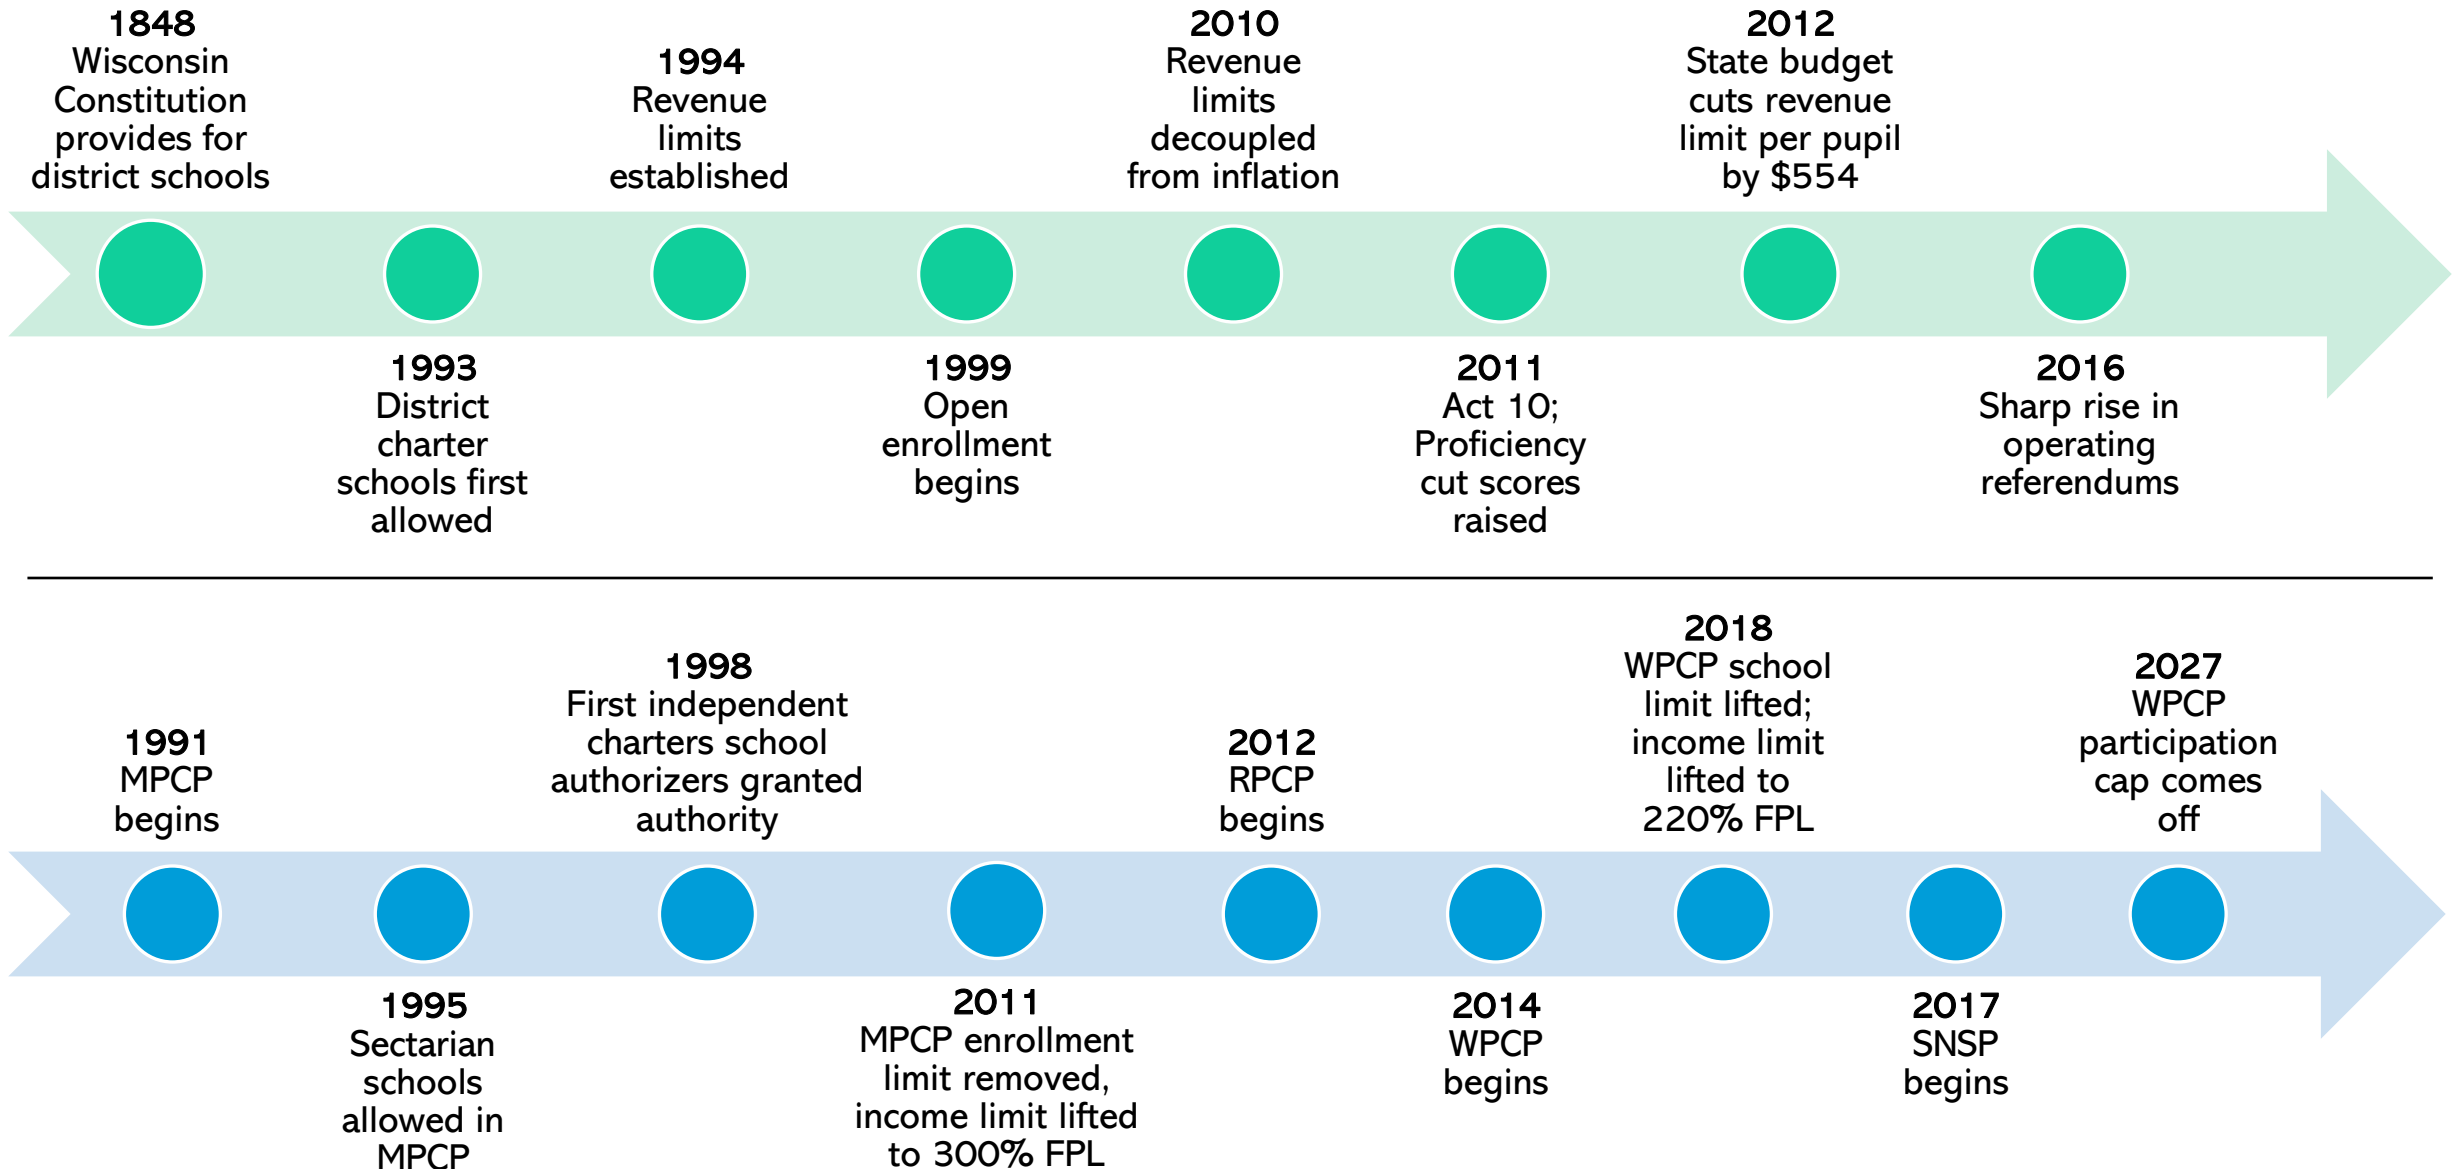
1848
Wisconsin Constitution provides for district schools

1993
District charter schools first allowed

1994
Revenue limits established

1999
Open enrollment begins

2010
Revenue limits decoupled from inflation

2011
Act 10; Proficiency cut scores raised

2012
State budget cuts revenue limit per pupil by $554

2016
Sharp rise in operating referendums

1991
MPCP begins

1995
Sectarian schools allowed in MPCP

1998
First independent charters school authorizers granted authority

2011
MPCP enrollment limit removed, income limit lifted to 300% FPL

2012
RPCP begins

2014
WPCP begins

2018
WPCP school limit lifted; income limit lifted to 220% FPL

2017
SNSP begins

2027
WPCP participation cap comes off